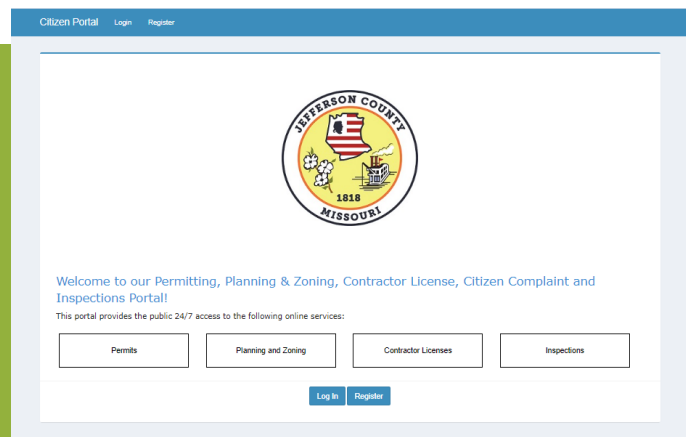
Citizen Portal Login Register

JEFFERSON COUNTY
1818
MISSOURI

Welcome to our Permitting, Planning & Zoning, Contractor License, Citizen Complaint and Inspections Portal!

This portal provides the public 24/7 access to the following online services:

Permits

Planning and Zoning

Contractor Licenses

Inspections

Log In Register